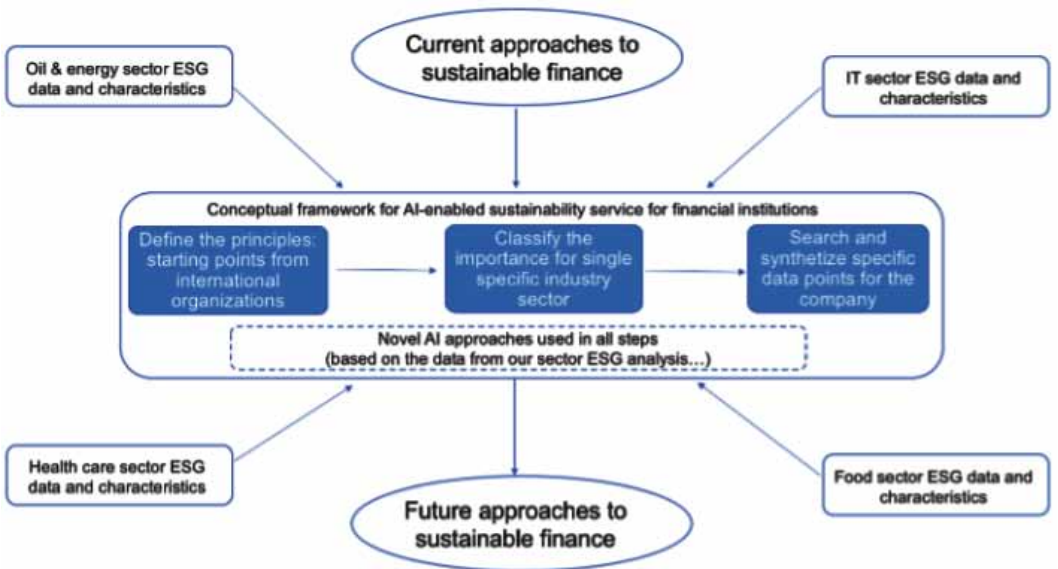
Current approaches to sustainable finance

Oil & energy sector ESG data and characteristics

IT sector ESG data and characteristics

Conceptual framework for AI-enabled sustainability service for financial institutions

Define the principles: starting points from international organizations

Classify the importance for single specific industry sector

Search and synthetize specific data points for the company

Novel AI approaches used in all steps (based on the data from our sector ESG analysis…)

Health care sector ESG data and characteristics

Food sector ESG data and characteristics

Future approaches to sustainable finance